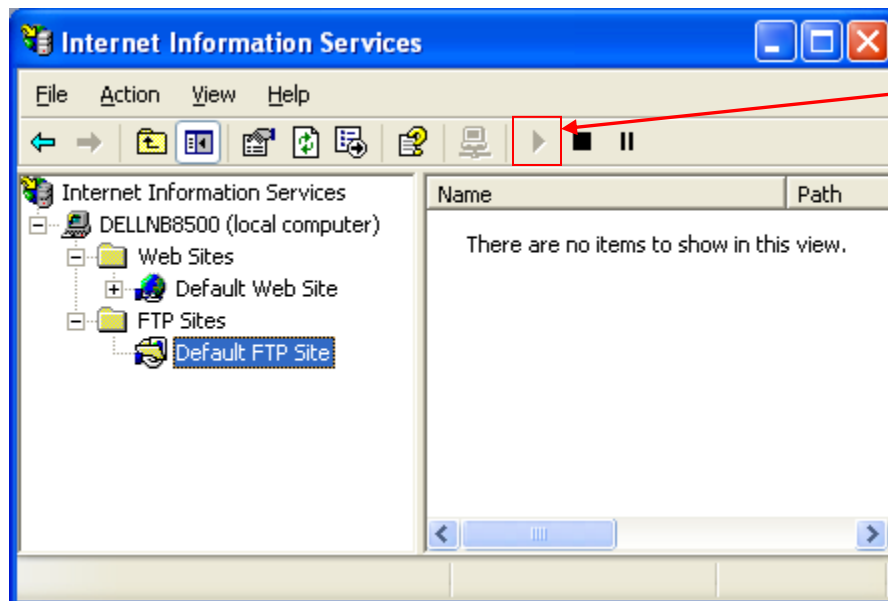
Internet Information Services

File Action View Help

Internet Information Services
DELLNB8500 (local computer)
Web Sites
Default Web Site
FTP Sites
Default FTP Site

| Name | Path |
|---|---|

There are no items to show in this view.